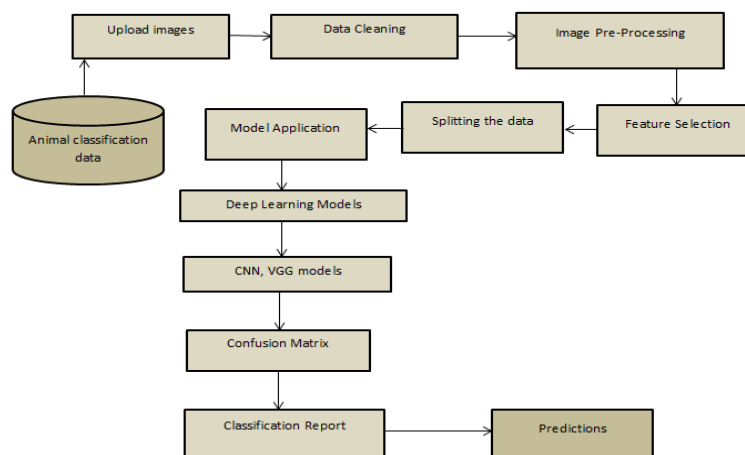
Upload images

Data Cleaning

Image Pre-Processing

Animal classification data

Model Application

Splitting the data

Feature Selection

Deep Learning Models

CNN, VGG models

Confusion Matrix

Classification Report

Predictions